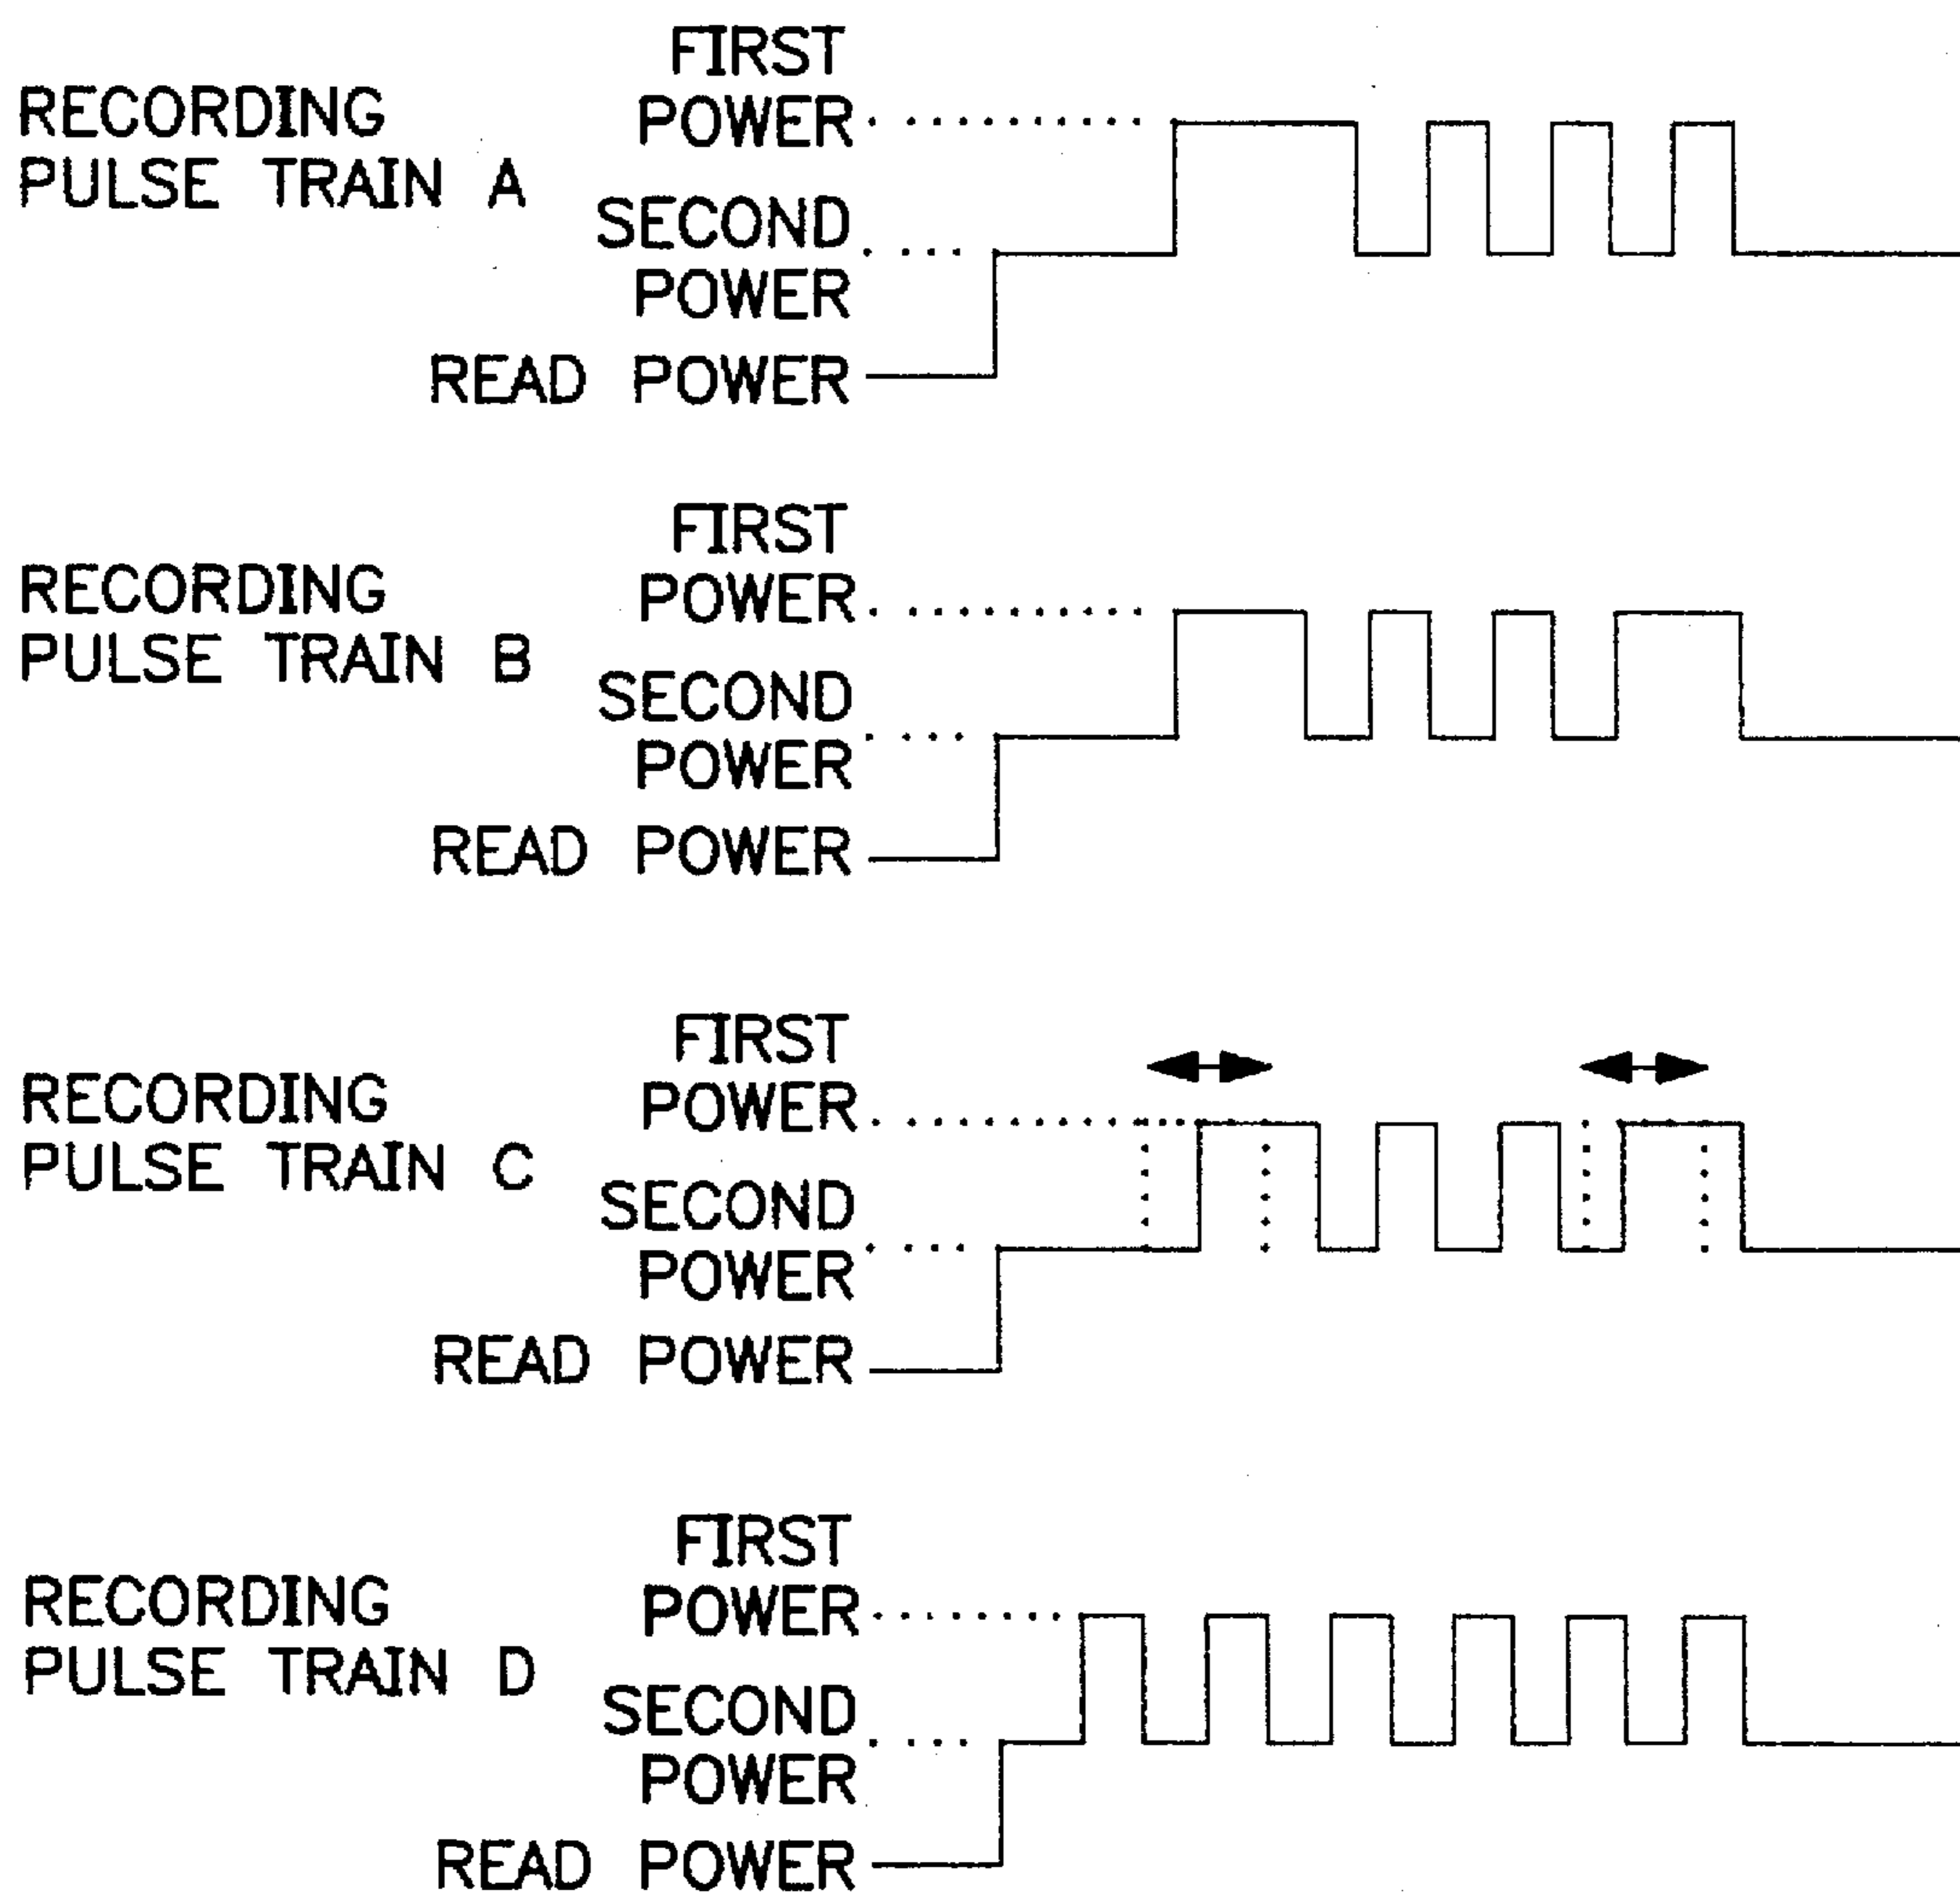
RECORDING PULSE TRAIN A

FIRST POWER

SECOND POWER

READ POWER

RECORDING PULSE TRAIN B

FIRST POWER

SECOND POWER

READ POWER

RECORDING PULSE TRAIN C

FIRST POWER

SECOND POWER

READ POWER

RECORDING PULSE TRAIN D

FIRST POWER

SECOND POWER

READ POWER